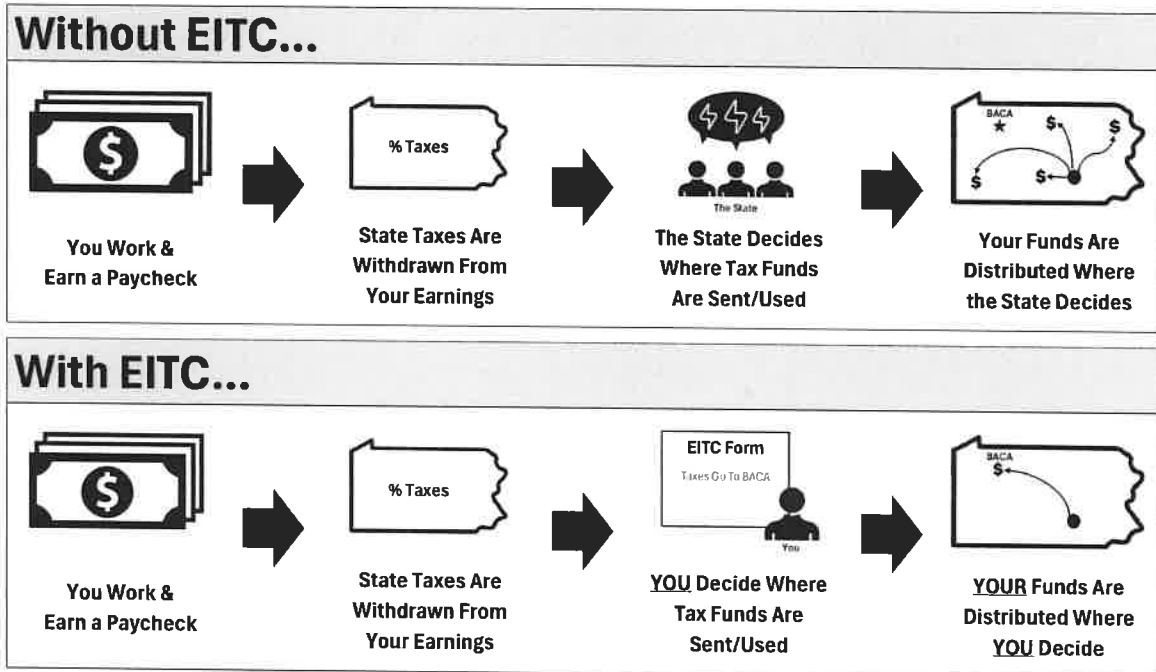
Without EITC...

$

% Taxes

The State

BACA

$ $ $ $

You Work & Earn a Paycheck

State Taxes Are Withdrawn From Your Earnings

The State Decides Where Tax Funds Are Sent/Used

Your Funds Are Distributed Where the State Decides

With EITC...

$

% Taxes

EITC Form

Taxes Go To BACA

You

BACA

$

You Work & Earn a Paycheck

State Taxes Are Withdrawn From Your Earnings

YOU Decide Where Tax Funds Are Sent/Used

YOUR Funds Are Distributed Where YOU Decide